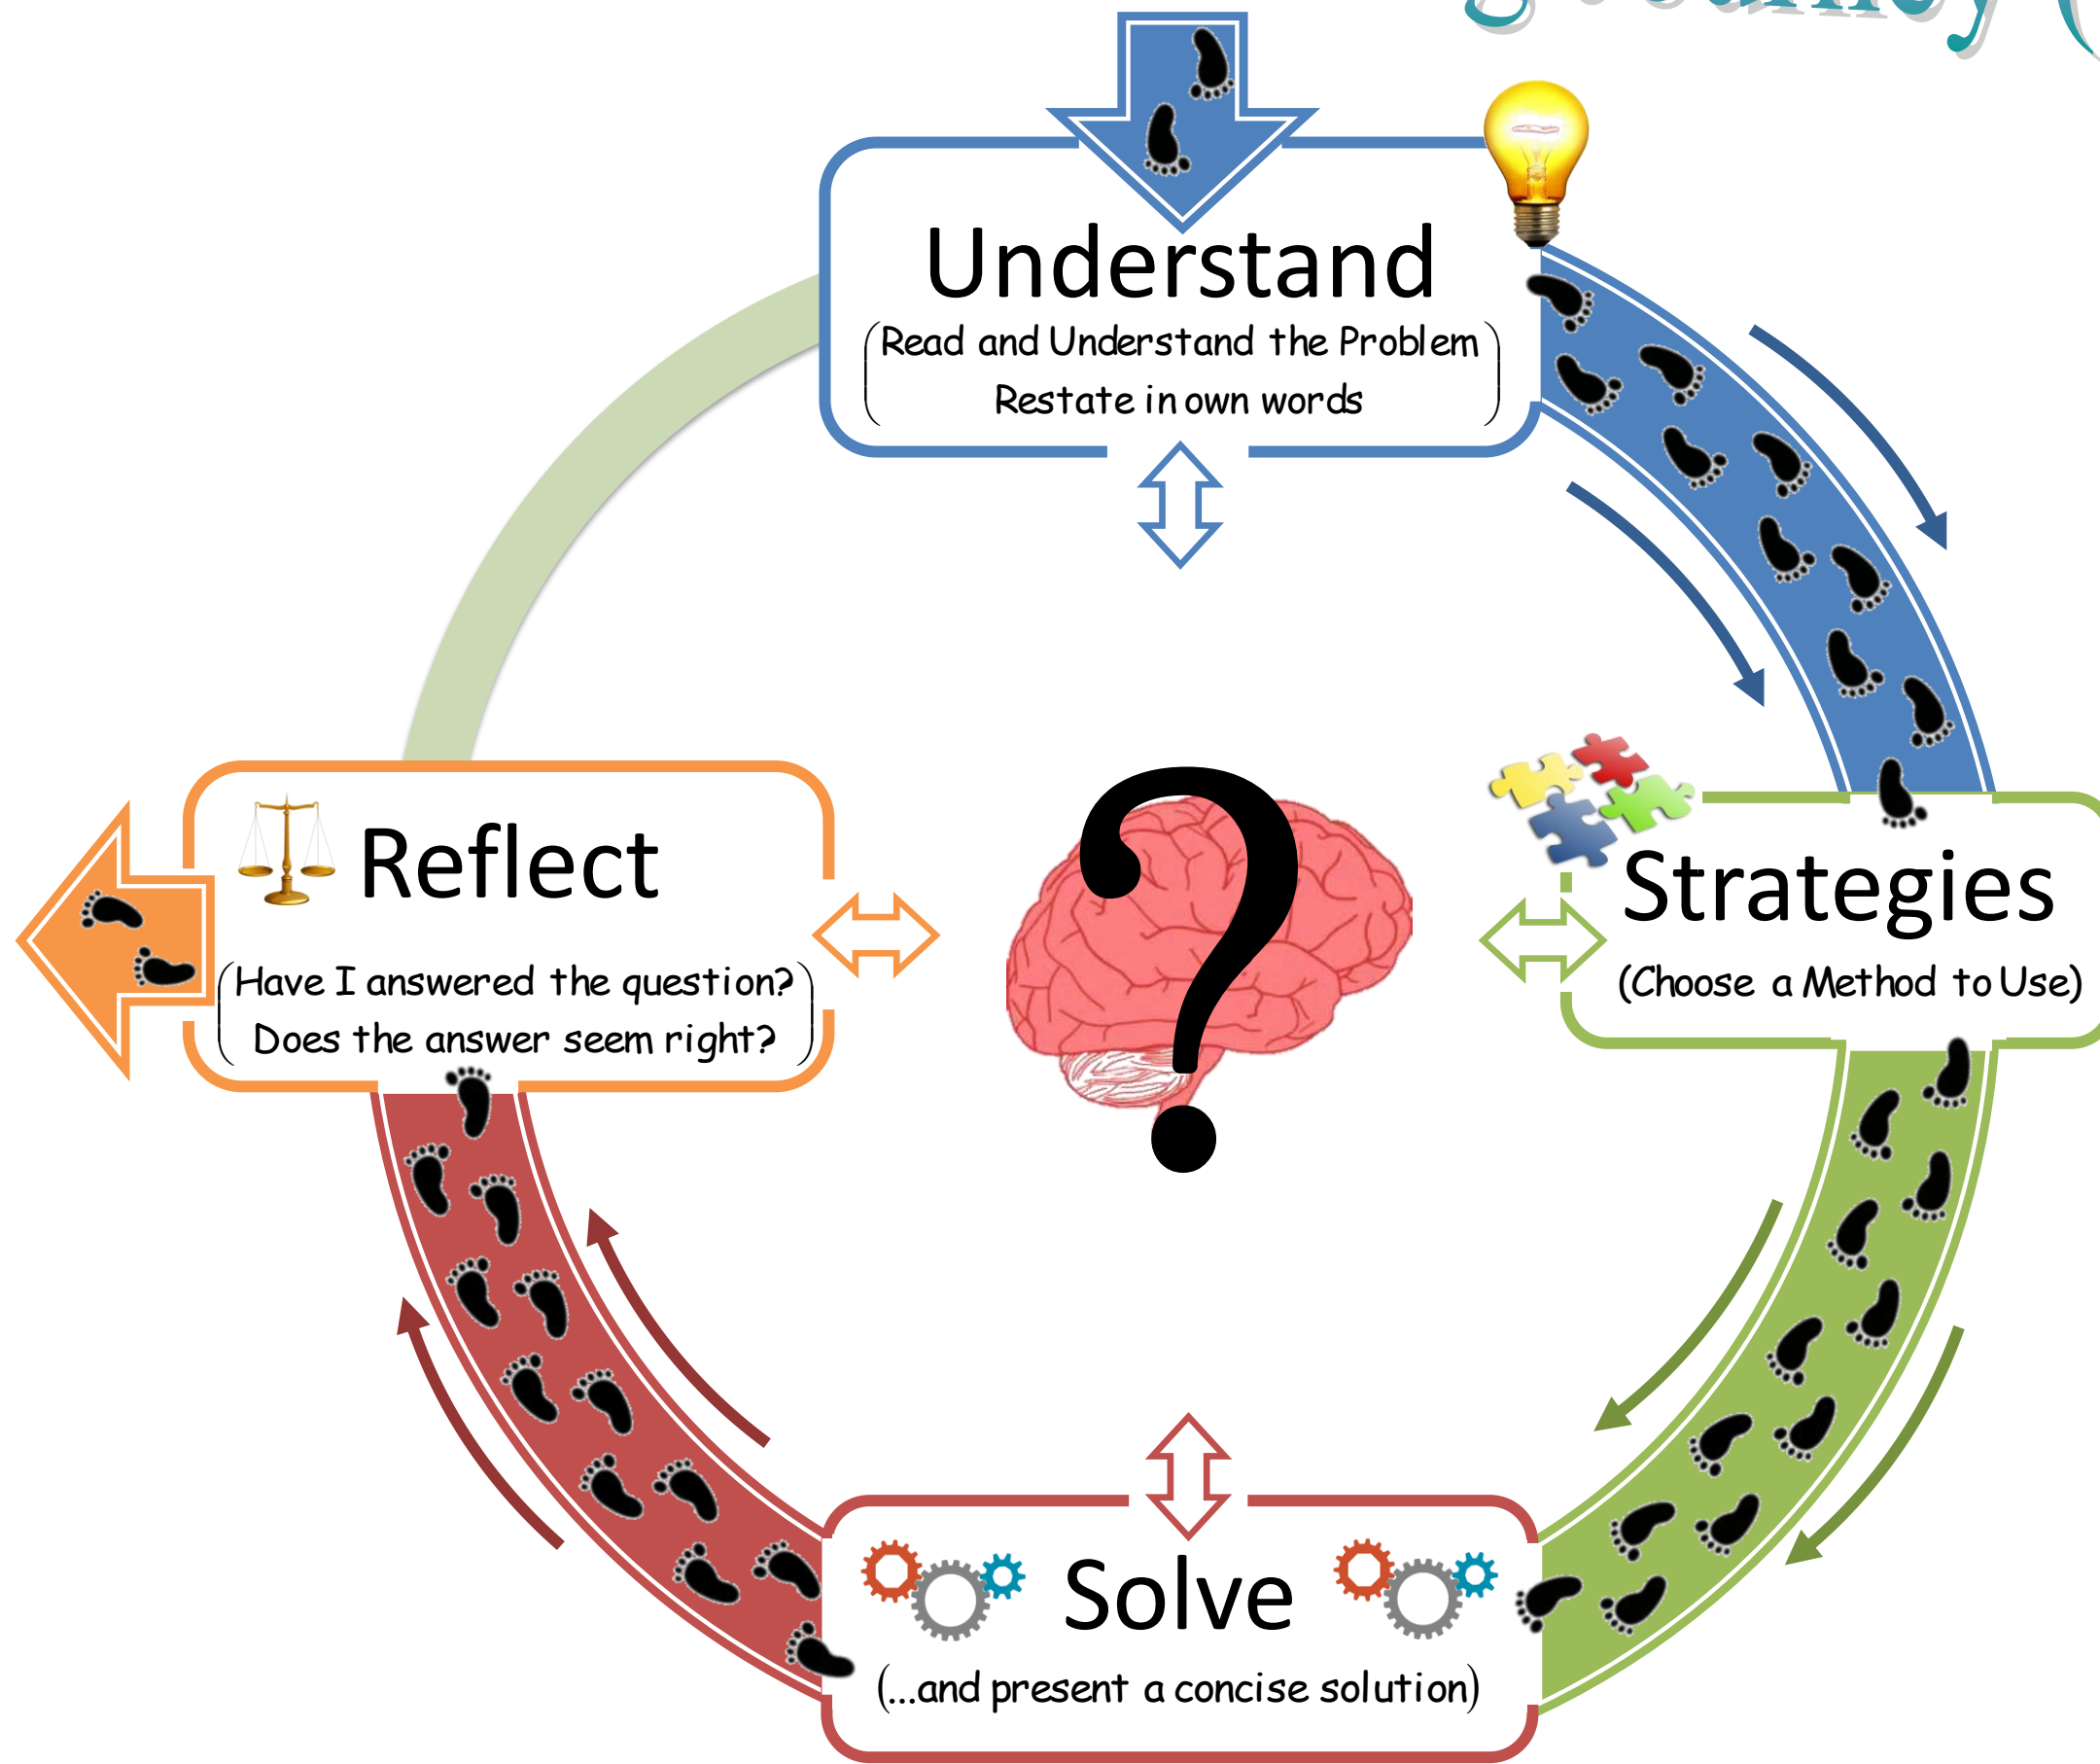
Understand

(Read and Understand the Problem
Restate in own words)

Strategies

(Choose a Method to Use)

Solve

(...and present a concise solution)

Reflect

(Have I answered the question?
Does the answer seem right?)

?